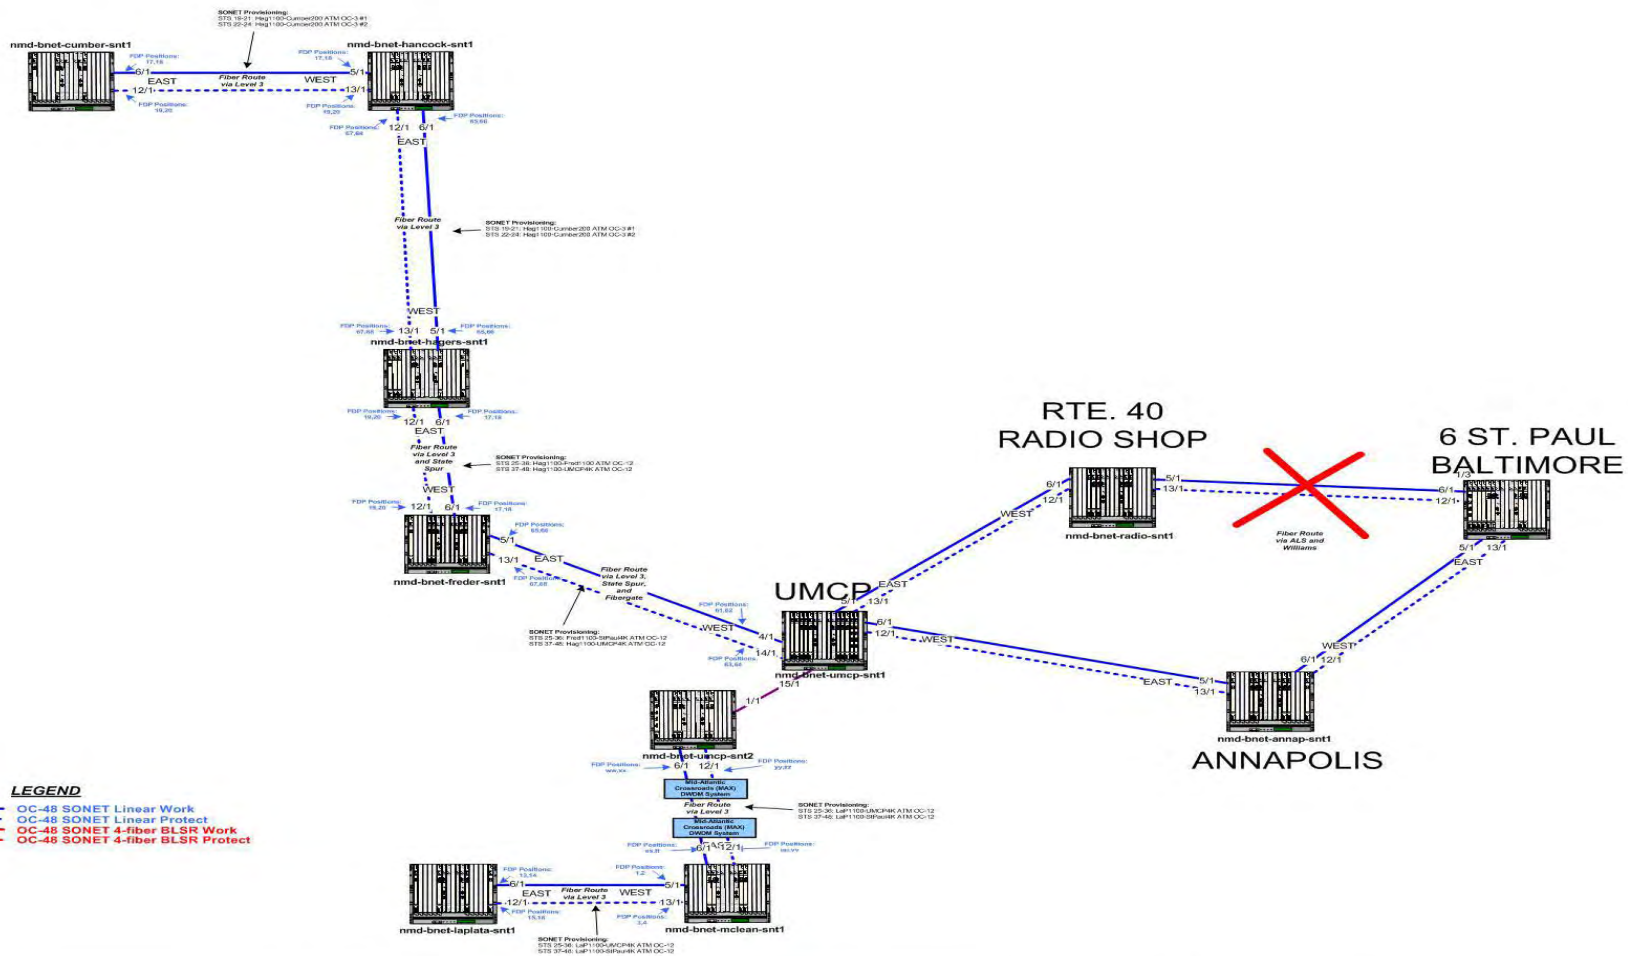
SONET Provisioning:
STS 19-21: Hag1100-Cumber200 ATM OC-3 #1
STS 22-24: Hag1100-Cumber200 ATM OC-3 #2

nmd-bnet-cumber-snt1
FDP Positions: 17,18
6/1
EAST
12/1
FDP Positions: 19,20
Fiber Route via Level 3
nmd-bnet-hancock-snt1
FDP Positions: 17,18
WEST
5/1
13/1
FDP Positions: 19,20
FDP Positions: 67,68
FDP Positions: 65,66
12/1
6/1
EAST
Fiber Route via Level 3
SONET Provisioning:
STS 19-21: Hag1100-Cumber200 ATM OC-3 #1
STS 22-24: Hag1100-Cumber200 ATM OC-3 #2
WEST
FDP Positions: 67,68
13/1
5/1
FDP Positions: 65,66
nmd-bnet-hagers-snt1
FDP Positions: 19,20
FDP Positions: 17,18
12/1
6/1
EAST
Fiber Route via Level 3 and State Spur
SONET Provisioning:
STS 25-36: Hag1100-Fred1100 ATM OC-12
STS 37-48: Hag1100-UMCP4K ATM OC-12
WEST
FDP Positions: 19,20
12/1
6/1
FDP Positions: 17,18
FDP Positions: 65,66
5/1
13/1
EAST
FDP Positions: 67,68
nmd-bnet-freder-snt1
Fiber Route via Level 3, State Spur, and Fibergate
SONET Provisioning:
STS 25-36: Fred1100-StPaul4K ATM OC-12
STS 37-48: Hag1100-UMCP4K ATM OC-12
FDP Positions: 61,62
WEST
4/1
14/1
FDP Positions: 63,64
UMCP
EAST
5/1
13/1
6/1
12/1
WEST
nmd-bnet-umcp-snt1
15/1
1/1
RTE. 40
RADIO SHOP
WEST
6/1
12/1
nmd-bnet-radio-snt1
5/1
13/1
Fiber Route via ALS and Williams
6 ST. PAUL
BALTIMORE
1/3
6/1
12/1
5/1
13/1
EAST
WEST
6/1
12/1
EAST
5/1
13/1
nmd-bnet-annap-snt1
ANNAPOLIS
nmd-bnet-umcp-snt2
FDP Positions: ww,xx
6/1
12/1
FDP Positions: yy,zz
Mid-Atlantic Crossroads (MAX) DWDM System
Fiber Route via Level 3
SONET Provisioning:
STS 25-36: LaP1100-UMCP4K ATM OC-12
STS 37-48: LaP1100-StPaul4K ATM OC-12
Mid-Atlantic Crossroads (MAX) DWDM System
FDP Positions: vv,tt
EAST
6/1
12/1
FDP Positions: uu,vv
LEGEND
OC-48 SONET Linear Work
OC-48 SONET Linear Protect
OC-48 SONET 4-fiber BLSR Work
OC-48 SONET 4-fiber BLSR Protect
FDP Positions: 13,14
6/1
EAST
12/1
FDP Positions: 15,16
nmd-bnet-laplata-snt1
Fiber Route via Level 3
WEST
FDP Positions: 1,2
5/1
13/1
FDP Positions: 3,4
nmd-bnet-mclean-snt1
SONET Provisioning:
STS 25-36: LaP1100-UMCP4K ATM OC-12
STS 37-48: LaP1100-StPaul4K ATM OC-12